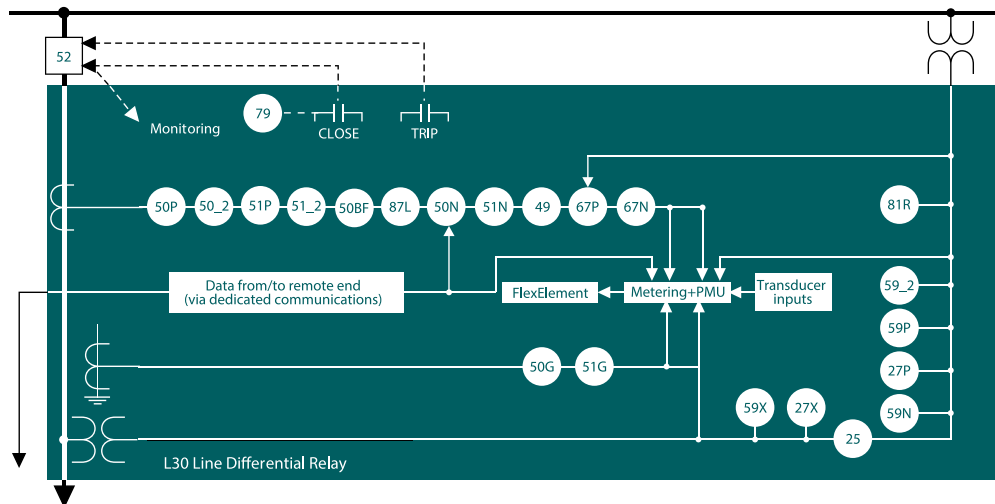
52

Monitoring

79

CLOSE

TRIP

50P

50_2

51P

51_2

50BF

87L

50N

51N

49

67P

67N

81R

Data from/to remote end
(via dedicated communications)

FlexElement

Metering+PMU

Transducer inputs

59_2

59P

50G

51G

27P

59X

27X

59N

25

L30 Line Differential Relay